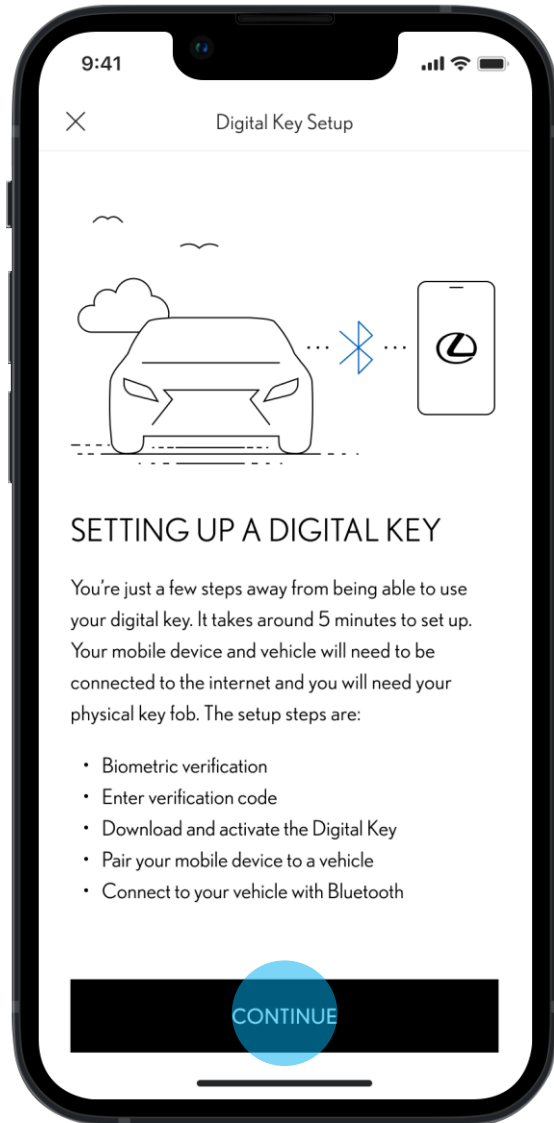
9:41

Digital Key Setup

SETTING UP A DIGITAL KEY

You're just a few steps away from being able to use your digital key. It takes around 5 minutes to set up. Your mobile device and vehicle will need to be connected to the internet and you will need your physical key fob. The setup steps are:

• Biometric verification
• Enter verification code
• Download and activate the Digital Key
• Pair your mobile device to a vehicle
• Connect to your vehicle with Bluetooth

CONTINUE